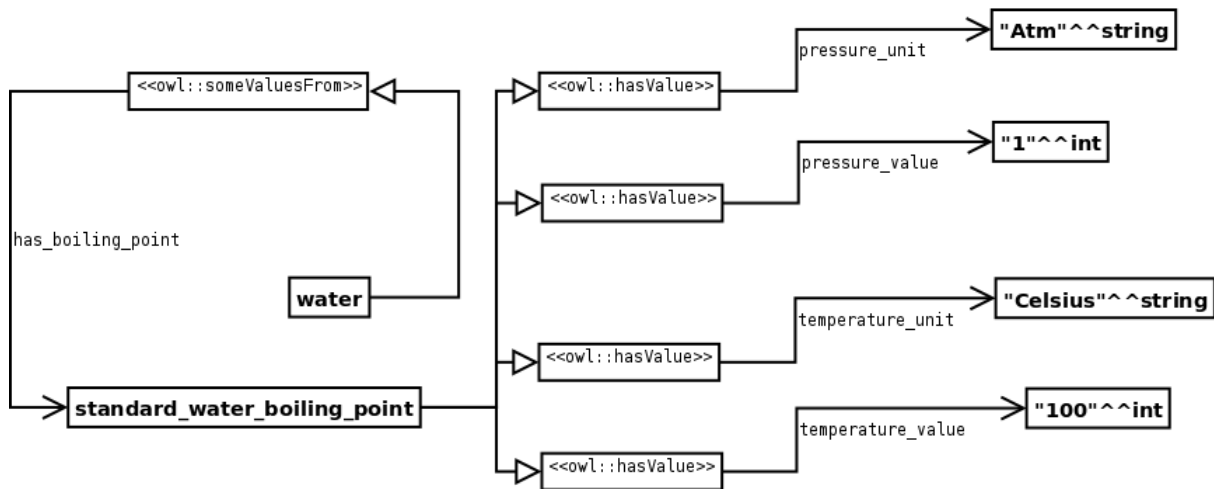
<<owl::someValuesFrom>>

has_boiling_point

water

standard_water_boiling_point

<<owl::hasValue>>

pressure_unit

"Atm"^^string

<<owl::hasValue>>

pressure_value

"1"^^int

<<owl::hasValue>>

temperature_unit

"Celsius"^^string

<<owl::hasValue>>

temperature_value

"100"^^int